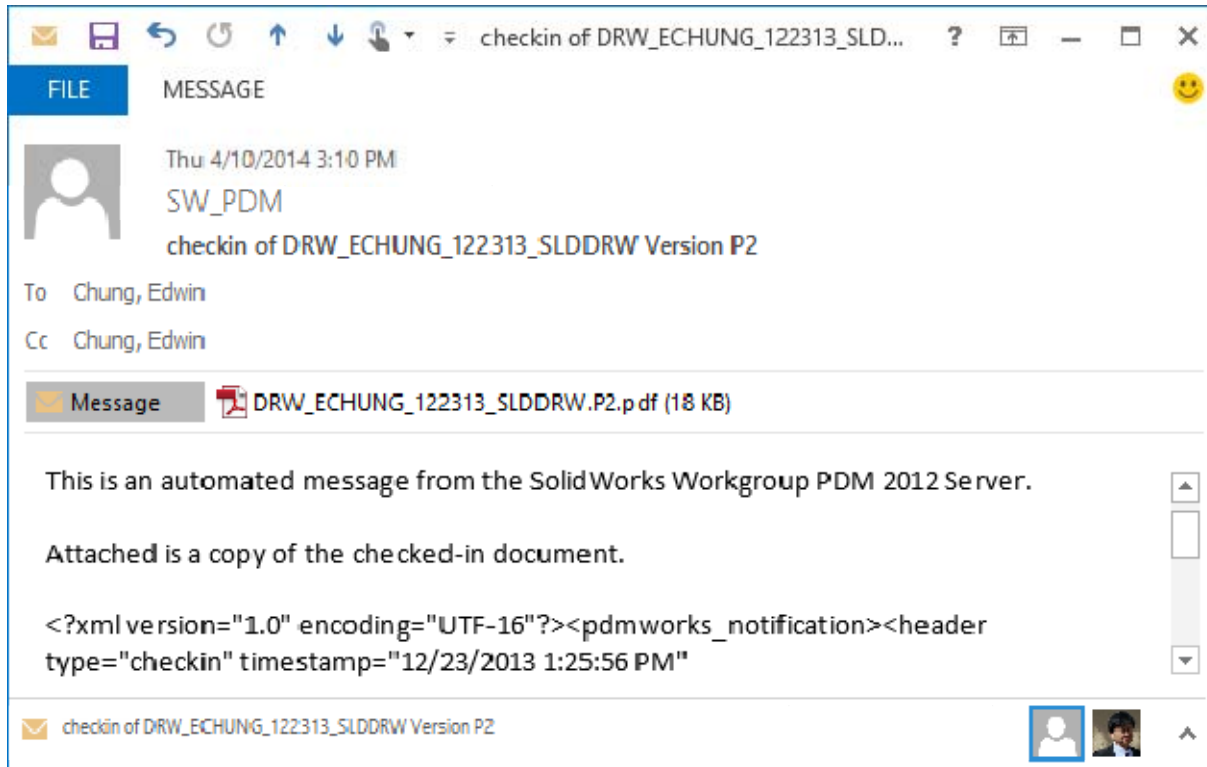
checkin of DRW_ECHUNG_122313_SLD... ? – ☐ ×

FILE MESSAGE

Thu 4/10/2014 3:10 PM
SW_PDM
checkin of DRW_ECHUNG_122313_SLDDRW Version P2

To Chung, Edwin
Cc Chung, Edwin

Message DRW_ECHUNG_122313_SLDDRW.P2.pdf (18 KB)

This is an automated message from the SolidWorks Workgroup PDM 2012 Server.

Attached is a copy of the checked-in document.

<?xml version="1.0" encoding="UTF-16"?><pdmworks_notification><header type="checkin" timestamp="12/23/2013 1:25:56 PM"

checkin of DRW_ECHUNG_122313_SLDDRW Version P2